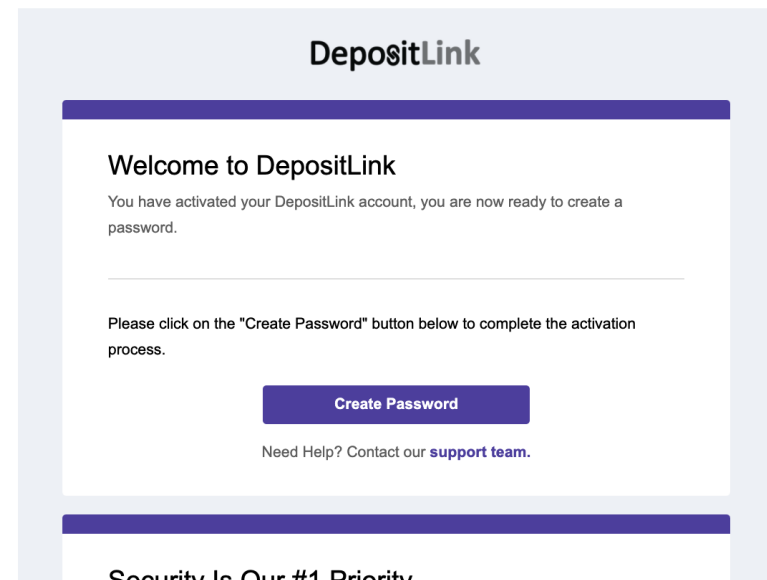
DepositLink

Welcome to DepositLink

You have activated your DepositLink account, you are now ready to create a password.

Please click on the "Create Password" button below to complete the activation process.

Create Password

Need Help? Contact our support team.

Security Is Our #1 Priority